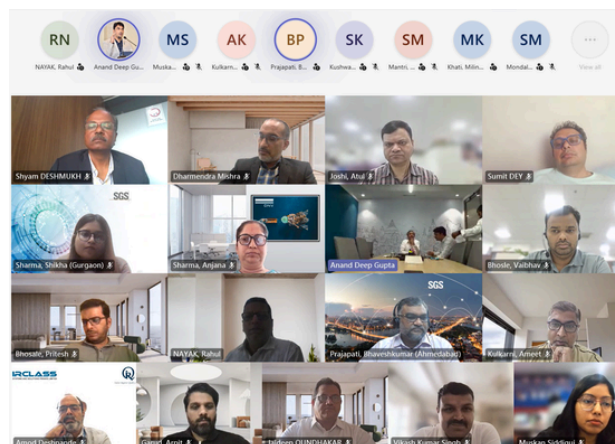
RN NAYAK, Rahul
Anand Deep Gu...
MS Muska...
AK Kulkarn...
BP Prajapati, B...
SK Kushwa...
SM Mantri, ...
MK Khati, Milin...
SM Mondal...
... See all

Shyam DESHMUKH
Dharmendra Mishra
Joshi, Atul
Sumit DEY
SGS
Sharma, Shikha (Gurgaon)
Sharma, Anjana
Anand Deep Gupta
Bhosle, Vaibhav
Bhosale, Pritesh
NAYAK, Rahul
SGS
Prajapati, Bhaveshkumar (Ahmedabad)
Kulkarni, Ameet
IRCLASS
Amod Deshpande
Gupta, Arpit
Jaldeep DHANDHAKAR
Vikash Kumar Singh
Muskan Siddiqui